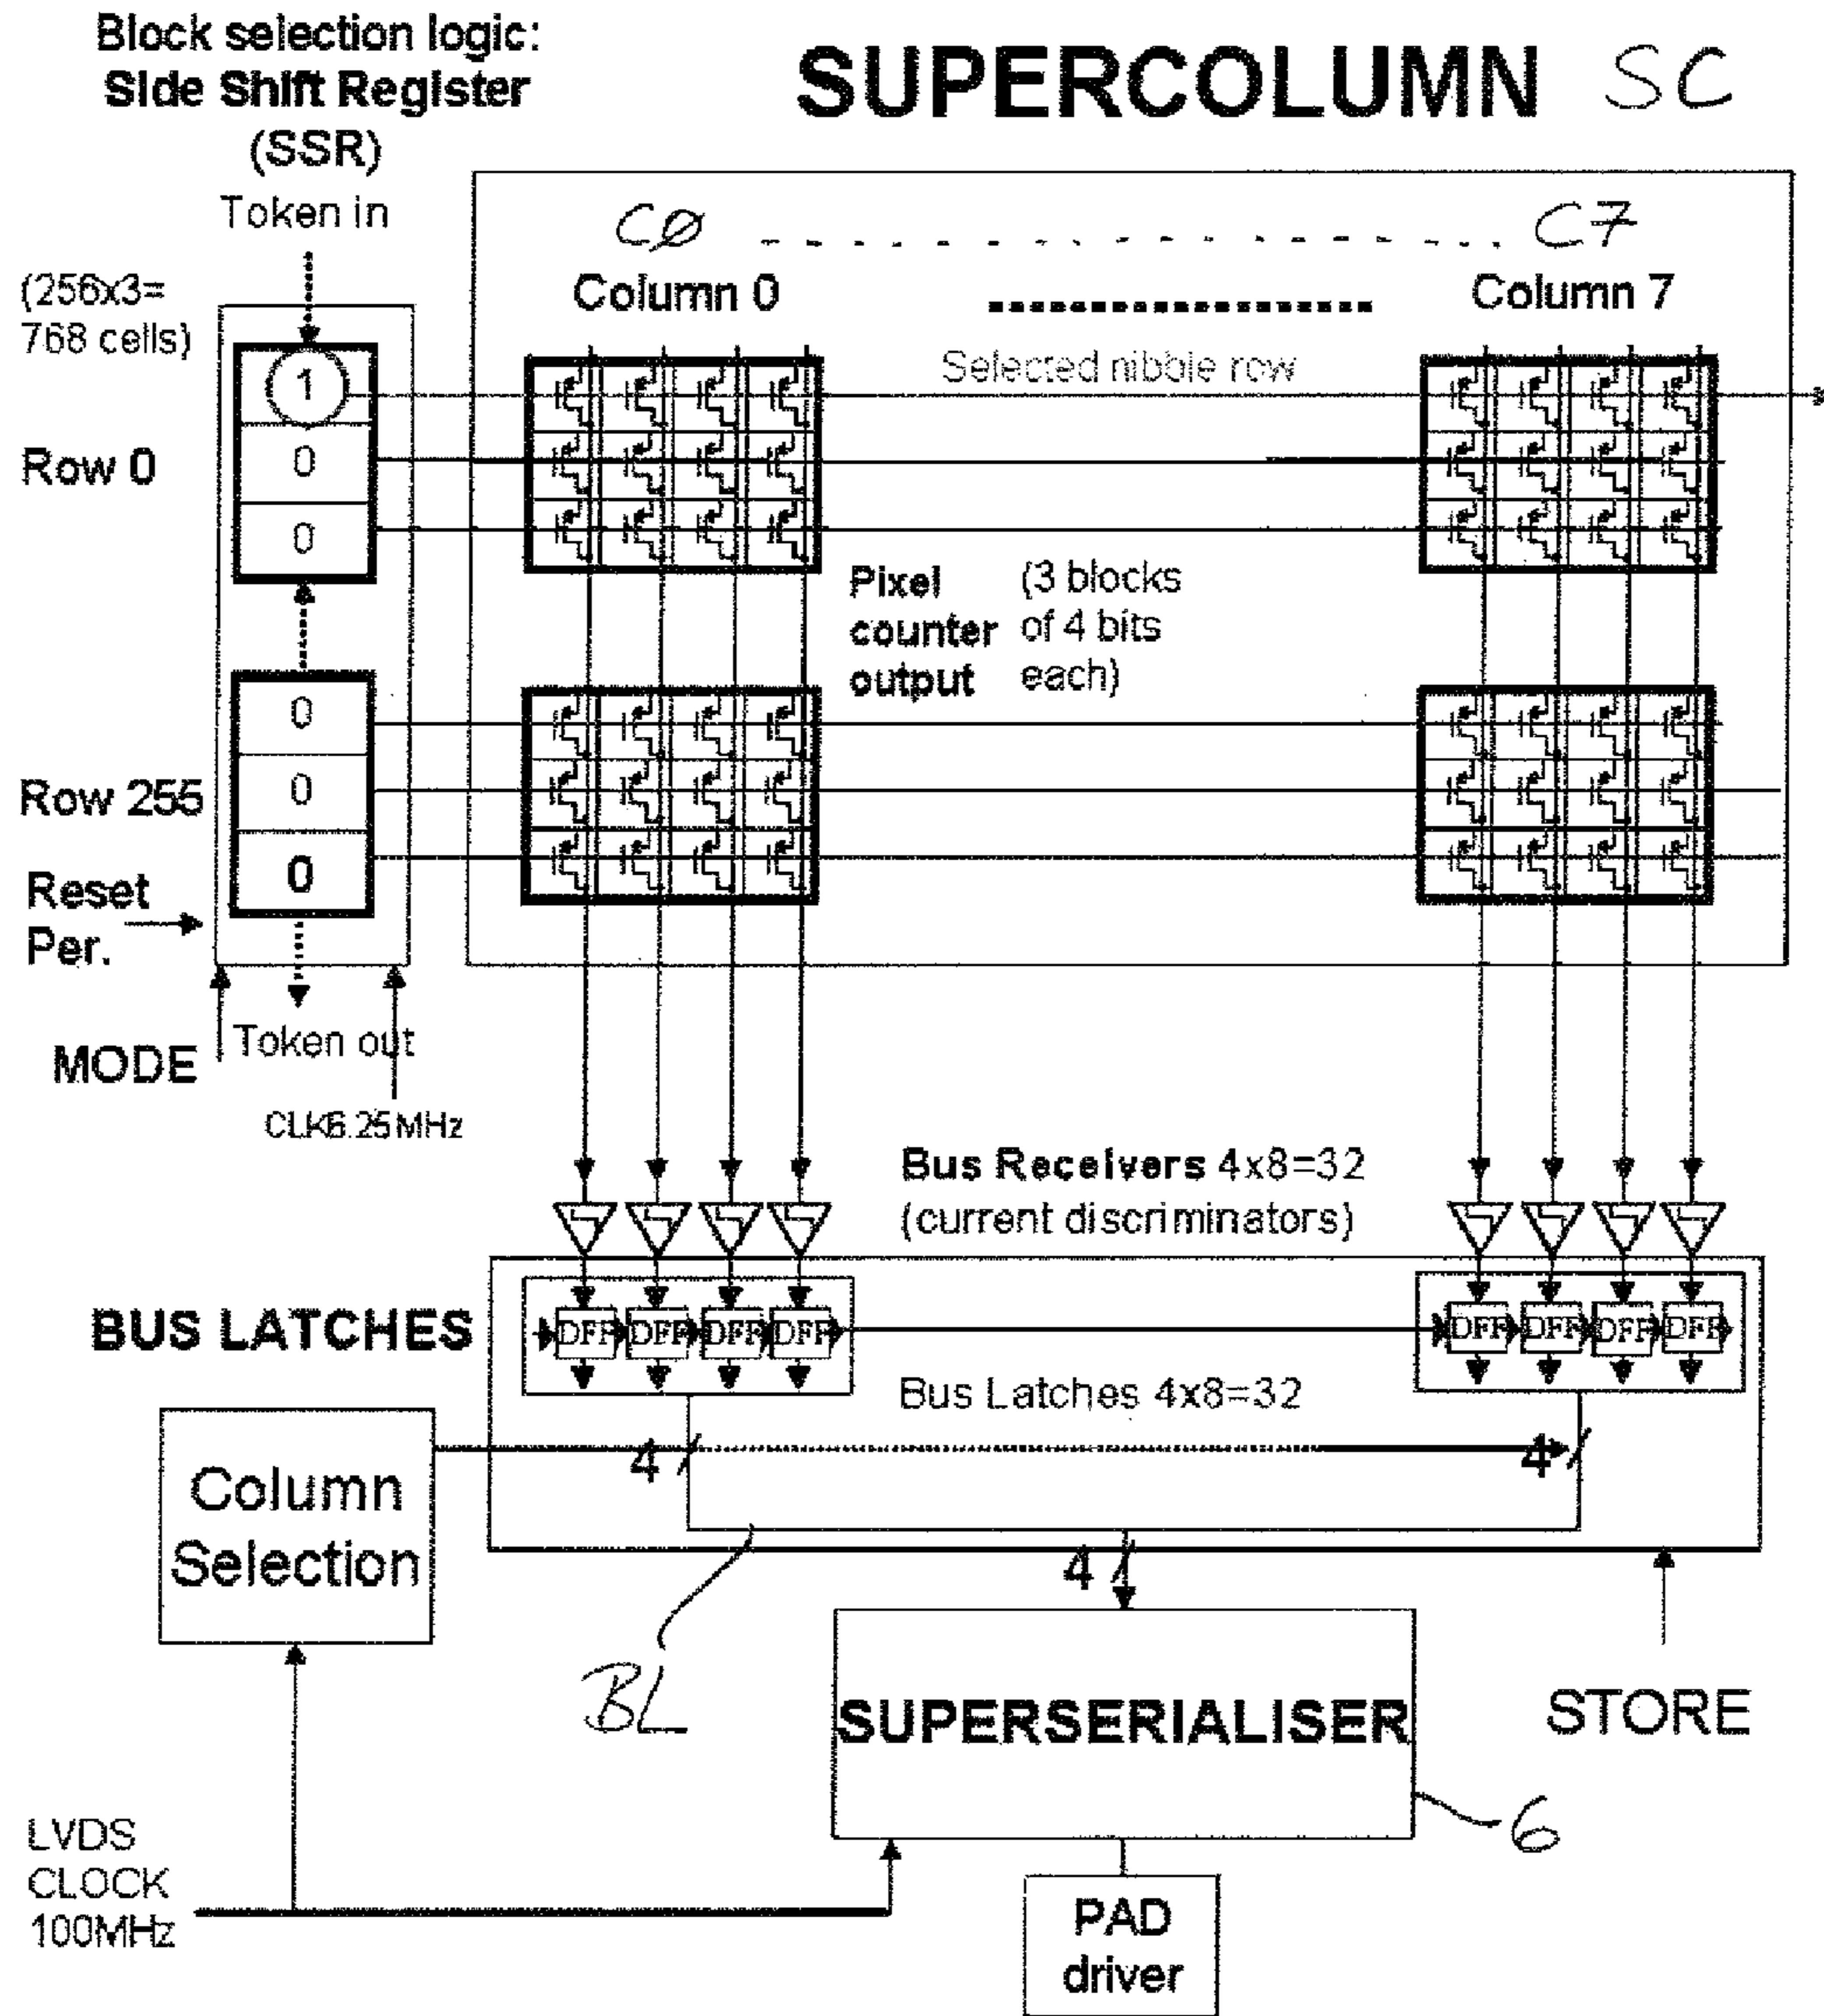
Block selection logic:
Side Shift Register
(SSR)

SUPERCOLUMN SC

Token in

C0 C7

(256x3=
768 cells)

Column 0

Column 7

Selected nibble row

1

Row 0

0

0

Pixel counter output

(3 blocks of 4 bits each)

0

Row 255

0

0

Reset Per.

MODE

Token out

CLK6.25MHz

Bus Receivers 4x8=32
(current discriminators)

BUS LATCHES

DFF DFF DFF DFF

DFF DFF DFF DFF

Bus Latches 4x8=32

Column Selection

4

4

4

BL

SUPERSERIALISER

STORE

6

LVDS
CLOCK
100MHz

PAD driver